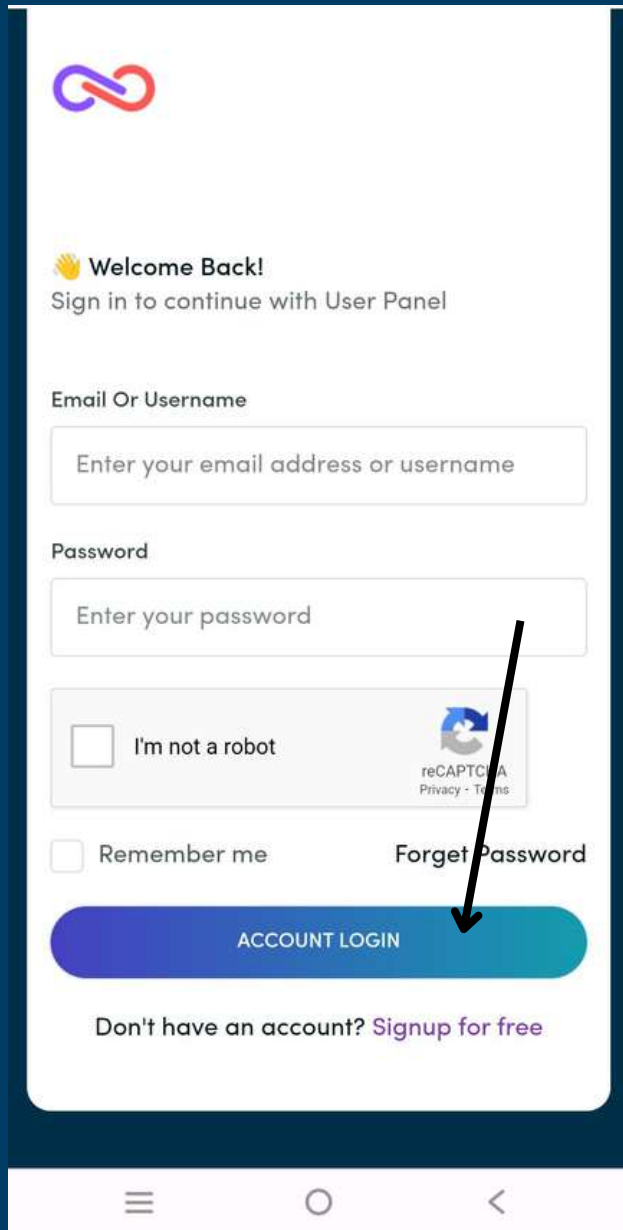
👋 Welcome Back!
Sign in to continue with User Panel

Email Or Username

Enter your email address or username

Password

Enter your password

I'm not a robot

reCAPTCHA
Privacy - Terms

Remember me

Forget Password

ACCOUNT LOGIN

Don't have an account? Signup for free